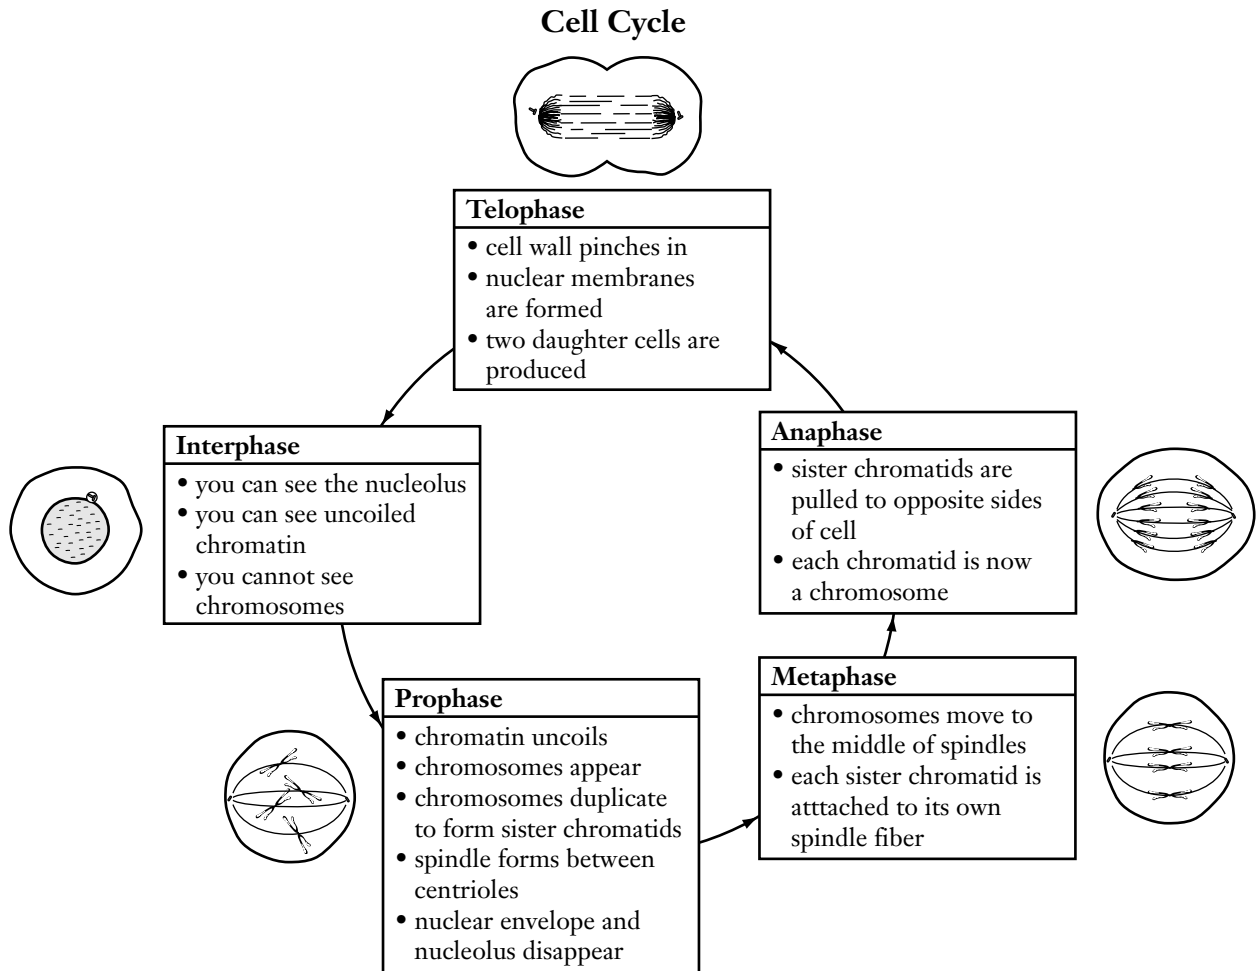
Cell Cycle

Telophase
• cell wall pinches in
• nuclear membranes are formed
• two daughter cells are produced

Interphase
• you can see the nucleolus
• you can see uncoiled chromatin
• you cannot see chromosomes

Anaphase
• sister chromatids are pulled to opposite sides of cell
• each chromatid is now a chromosome

Metaphase
• chromosomes move to the middle of spindles
• each sister chromatid is atttached to its own spindle fiber

Prophase
• chromatin uncoils
• chromosomes appear
• chromosomes duplicate to form sister chromatids
• spindle forms between centrioles
• nuclear envelope and nucleolus disappear